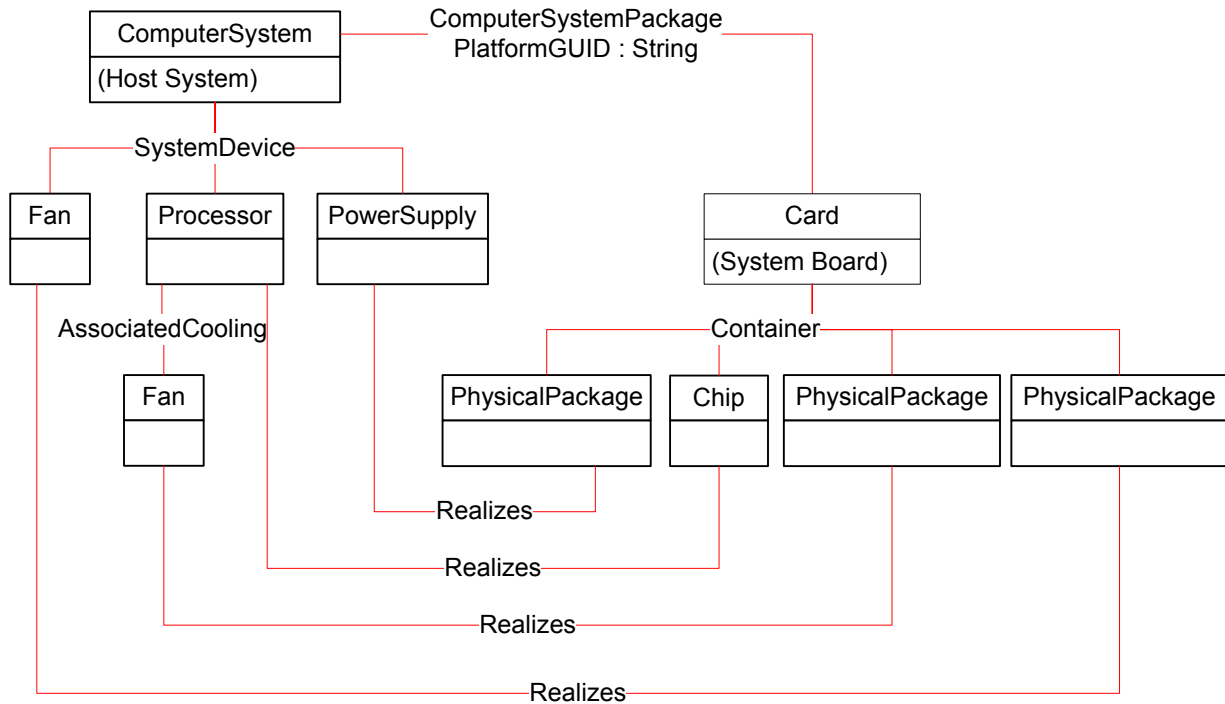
ComputerSystem
(Host System)

ComputerSystemPackage
PlatformGUID : String

SystemDevice

Fan

Processor

PowerSupply

Card
(System Board)

AssociatedCooling

Container

Fan

PhysicalPackage

Chip

PhysicalPackage

PhysicalPackage

Realizes

Realizes

Realizes

Realizes